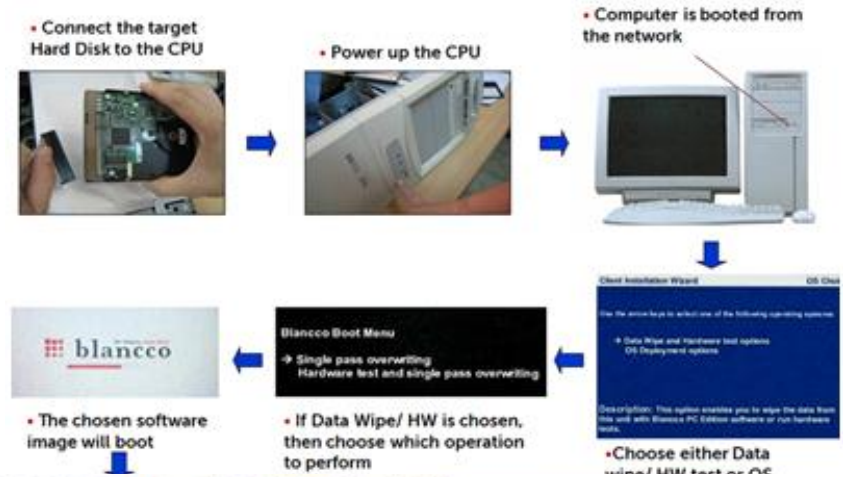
• Connect the target Hard Disk to the CPU

• Power up the CPU

• Computer is booted from the network

Client Installation Wizard OS Cho

Use the arrow keys to select one of the following operating systems:

→ Data Wipe and Hardware test options
OS Deployment options

Description: This option enables you to wipe the data from this unit with Blancco PC Edition software or run hardware tests.

•Choose either Data wipe/ HW test or OS

Blancco Boot Menu

→ Single pass overwriting
Hardware test and single pass overwriting

• If Data Wipe/ HW is chosen, then choose which operation to perform

blancco

• The chosen software image will boot